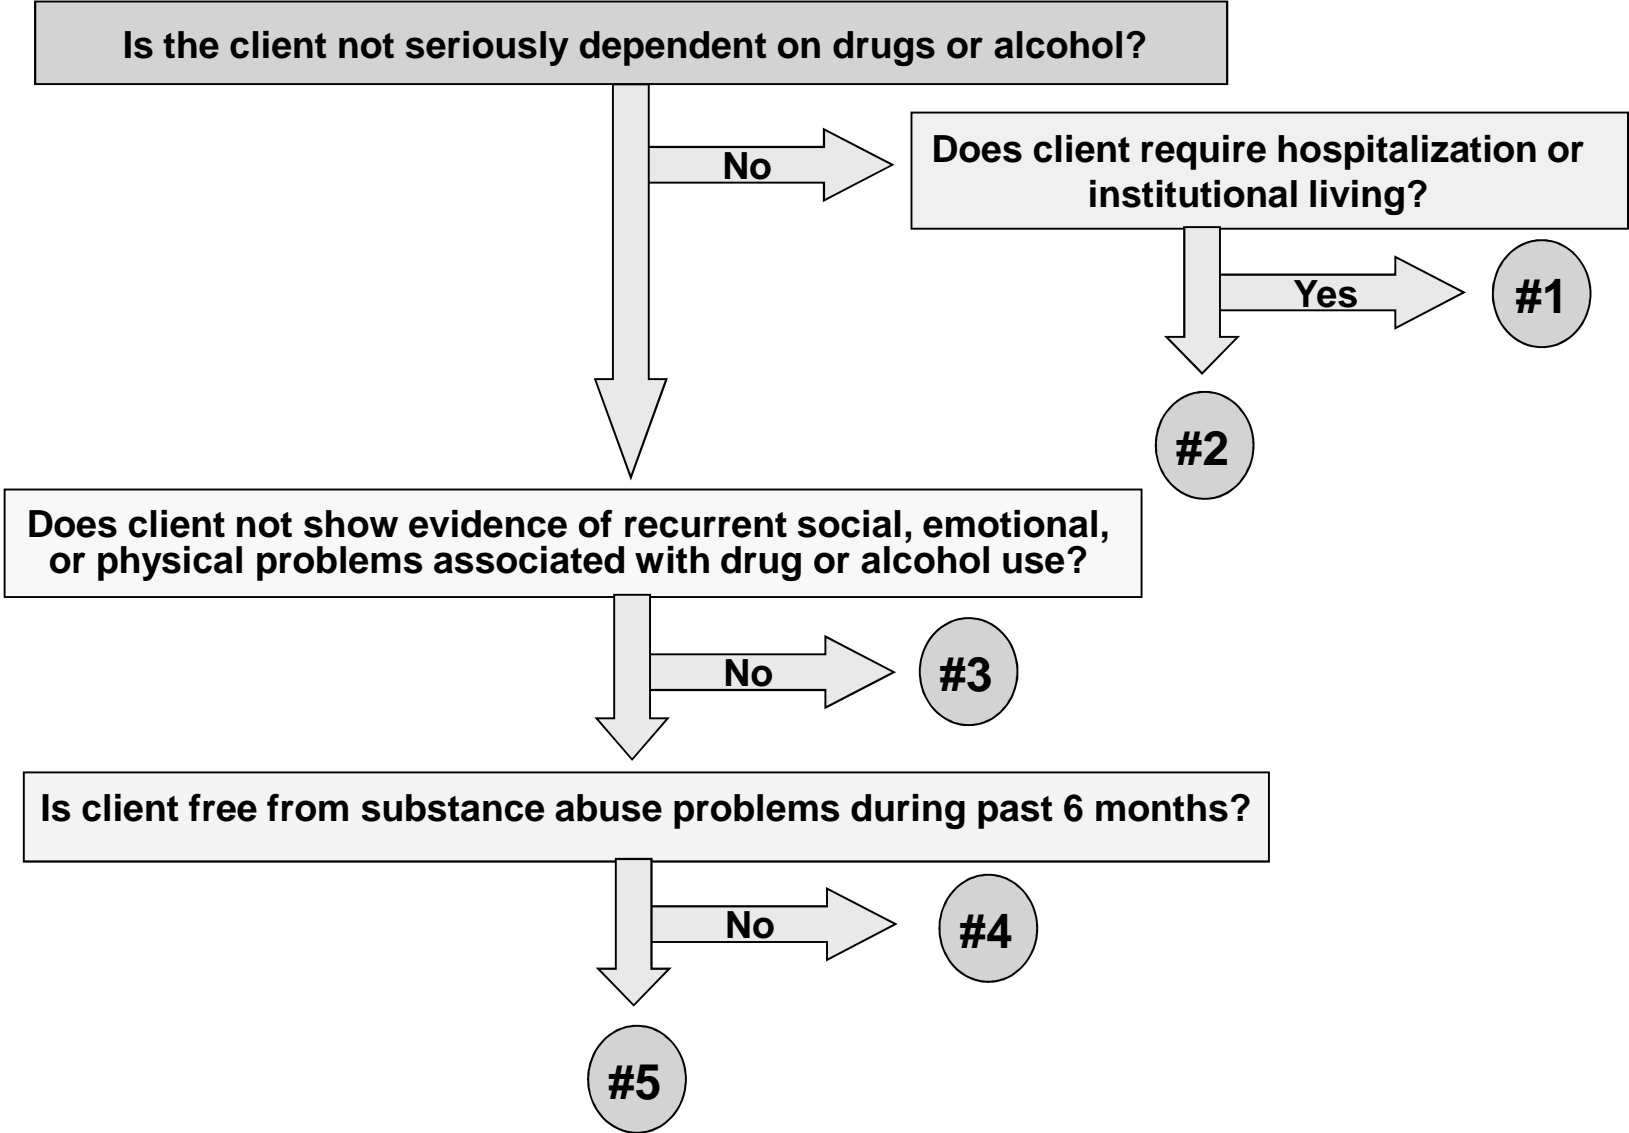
Is the client not seriously dependent on drugs or alcohol?

No

Does client require hospitalization or institutional living?

Yes

#1

#2

Does client not show evidence of recurrent social, emotional, or physical problems associated with drug or alcohol use?

No

#3

Is client free from substance abuse problems during past 6 months?

No

#4

#5